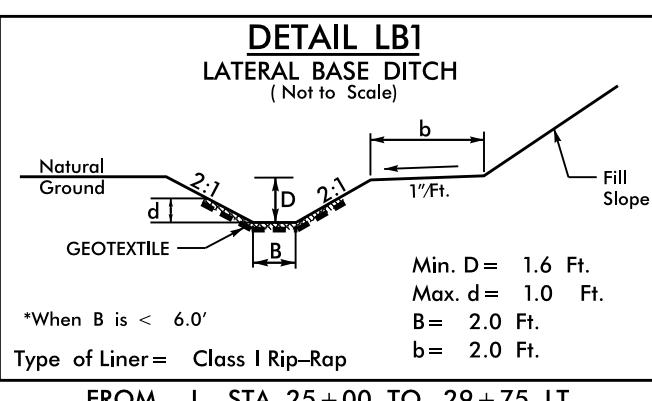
DETAIL LB1
LATERAL BASE DITCH
( Not to Scale)

Natural Ground

2:1

D

2:1

d

b

1"/Ft.

Fill Slope

GEOTEXTILE

B

Min. D = 1.6 Ft.
Max. d = 1.0 Ft.
B = 2.0 Ft.
b = 2.0 Ft.

*When B is < 6.0'

Type of Liner = Class I Rip–Rap

FROM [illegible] STA. 25 + 00 TO 29 + 75 LT.